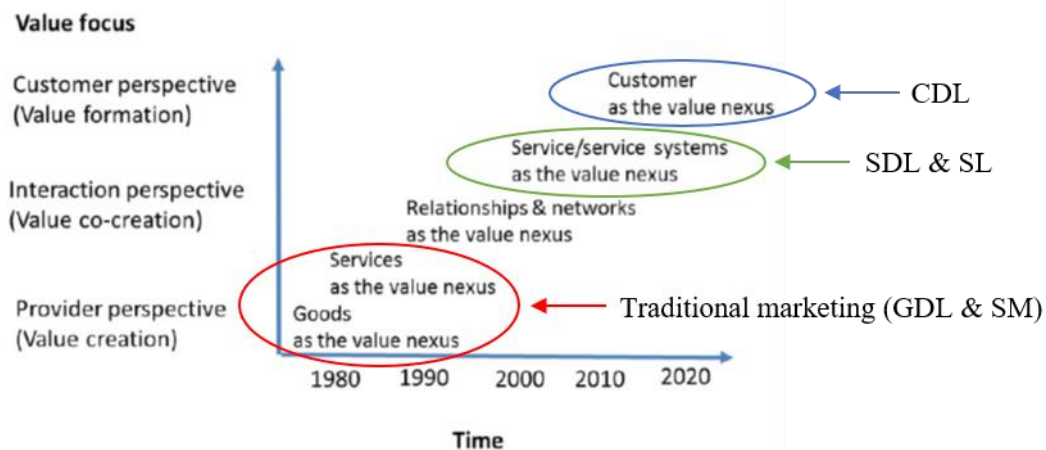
Value focus

Customer perspective
(Value formation)

Interaction perspective
(Value co-creation)

Provider perspective
(Value creation)

Customer
as the value nexus

CDL

Service/service systems
as the value nexus

SDL & SL

Relationships & networks
as the value nexus

Services
as the value nexus

Goods
as the value nexus

Traditional marketing (GDL & SM)

1980 1990 2000 2010 2020

Time